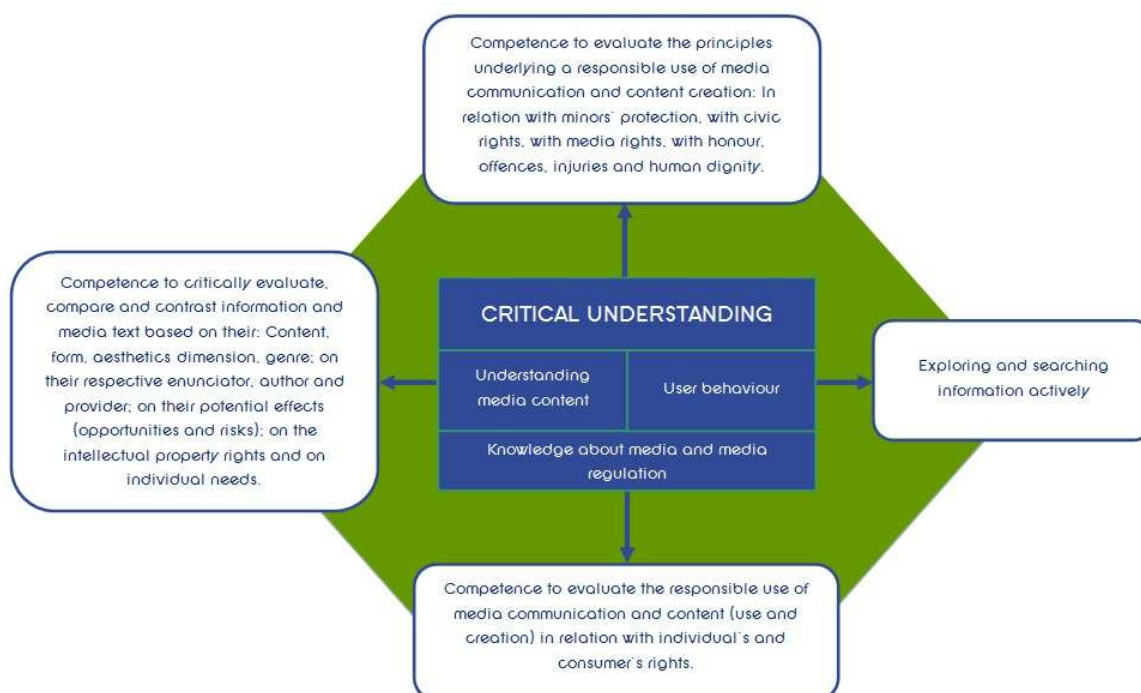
Competence to evaluate the principles underlying a responsible use of media communication and content creation: In relation with minors´ protection, with civic rights, with media rights, with honour, offences, injuries and human dignity.

Competence to critically evaluate, compare and contrast information and media text based on their: Content, form, aesthetics dimension, genre; on their respective enunciator, author and provider; on their potential effects (opportunities and risks); on the intellectual property rights and on individual needs.

CRITICAL UNDERSTANDING

Understanding media content

User behaviour

Knowledge about media and media regulation

Exploring and searching information actively

Competence to evaluate the responsible use of media communication and content (use and creation) in relation with individual´s and consumer´s rights.